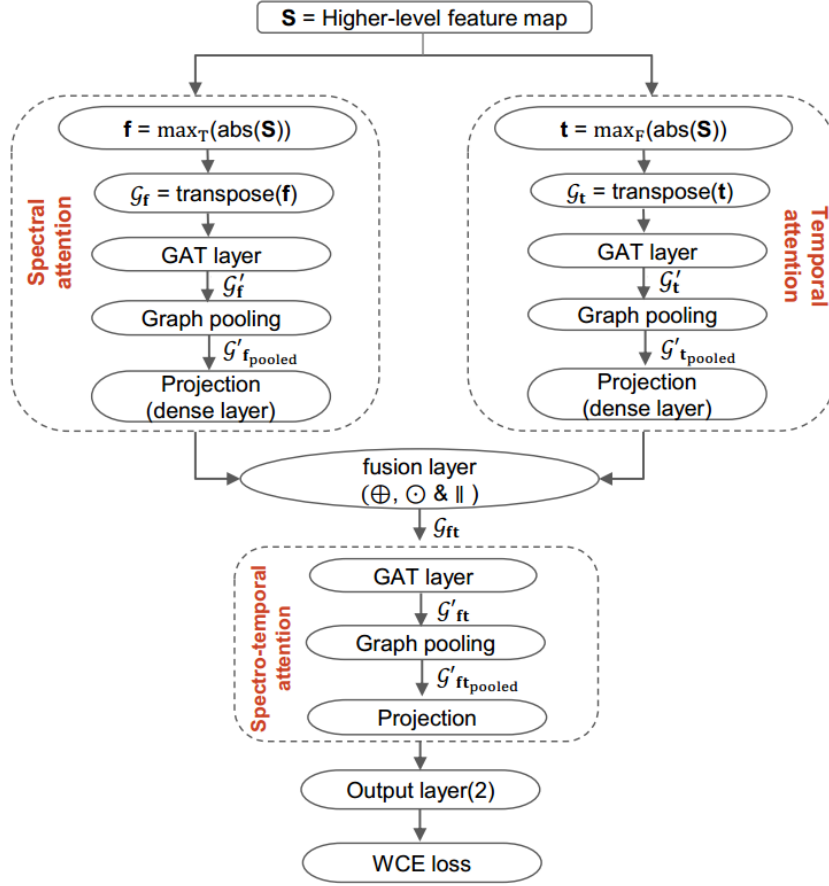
**S** = Higher-level feature map

Spectral attention

**f** = $\max_T$(abs(**S**))

$\mathcal{G}_{\mathbf{f}}$ = transpose(**f**)

GAT layer

$\mathcal{G}_{\mathbf{f}}'$

Graph pooling

$\mathcal{G}'_{\mathbf{f}_{\mathbf{pooled}}}$

Projection (dense layer)

Temporal attention

**t** = $\max_F$(abs(**S**))

$\mathcal{G}_{\mathbf{t}}$ = transpose(**t**)

GAT layer

$\mathcal{G}_{\mathbf{t}}'$

Graph pooling

$\mathcal{G}'_{\mathbf{t}_{\mathbf{pooled}}}$

Projection (dense layer)

fusion layer ($\oplus$, $\odot$ & $\|$ )

$\mathcal{G}_{\mathbf{ft}}$

Spectro-temporal attention

GAT layer

$\mathcal{G}'_{\mathbf{ft}}$

Graph pooling

$\mathcal{G}'_{\mathbf{ft}_{\mathbf{pooled}}}$

Projection

Output layer(2)

WCE loss